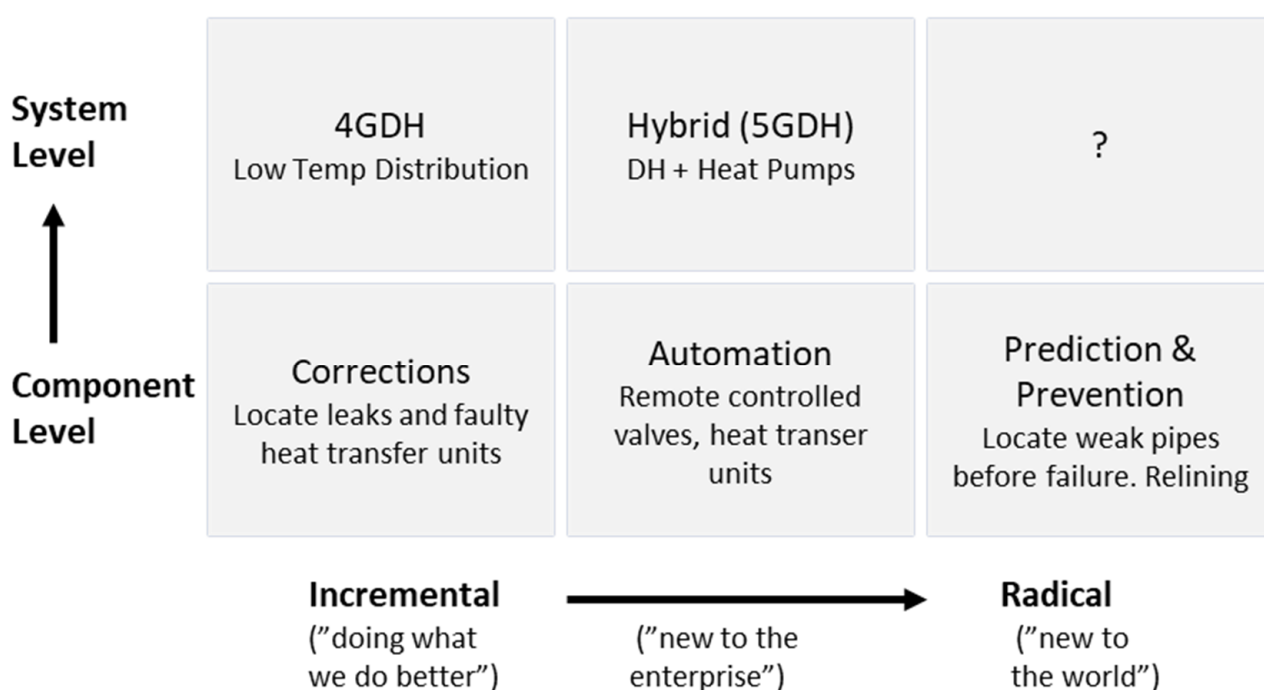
System Level

Component Level

4GDH
Low Temp Distribution

Hybrid (5GDH)
DH + Heat Pumps

?

Corrections
Locate leaks and faulty heat transfer units

Automation
Remote controlled valves, heat transer units

Prediction & Prevention
Locate weak pipes before failure. Relining

Incremental
(”doing what we do better”)

(”new to the enterprise”)

Radical
(”new to the world”)